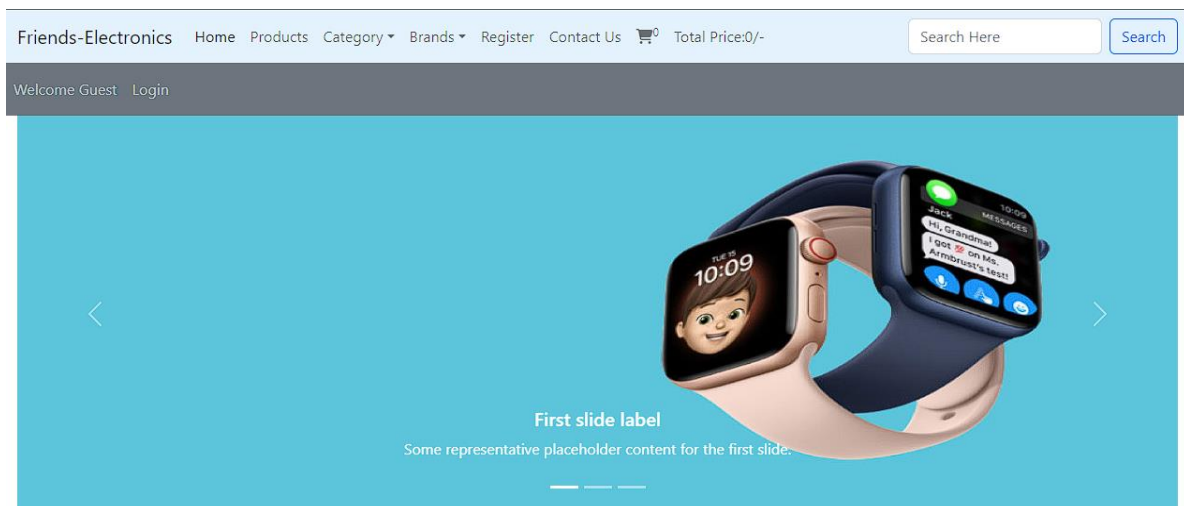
Friends-Electronics Home Products Category Brands Register Contact Us 0 Total Price:0/- Search Here Search

Welcome Guest Login

TUE 15
10:09

Jack MESSAGES 10:09
Hi, Grandma!
I got 💯 on Ms. Armbrust's test!

First slide label

Some representative placeholder content for the first slide.